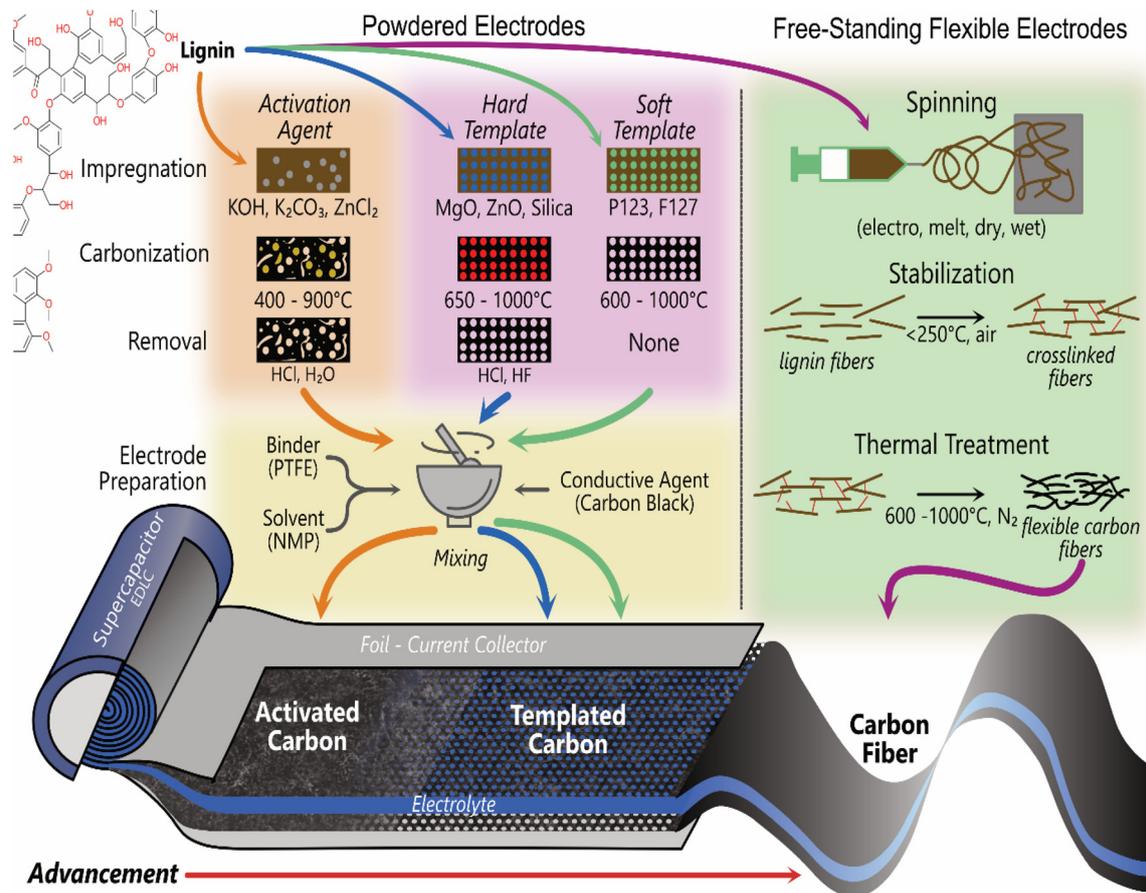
Lignin

Powdered Electrodes

Free-Standing Flexible Electrodes

Activation Agent

Hard Template

Soft Template

Impregnation

KOH, $K_2CO_3$, $ZnCl_2$

MgO, ZnO, Silica

P123, F127

Carbonization

400 - 900°C

650 - 1000°C

600 - 1000°C

Removal

HCl, $H_2O$

HCl, HF

None

Spinning

(electro, melt, dry, wet)

Stabilization

<250°C, air

lignin fibers

crosslinked fibers

Thermal Treatment

600 -1000°C, $N_2$

flexible carbon fibers

Electrode Preparation

Binder (PTFE)

Solvent (NMP)

Conductive Agent (Carbon Black)

Mixing

Supercapacitor EDLC

Foil - Current Collector

Activated Carbon

Templated Carbon

Carbon Fiber

Electrolyte

Advancement